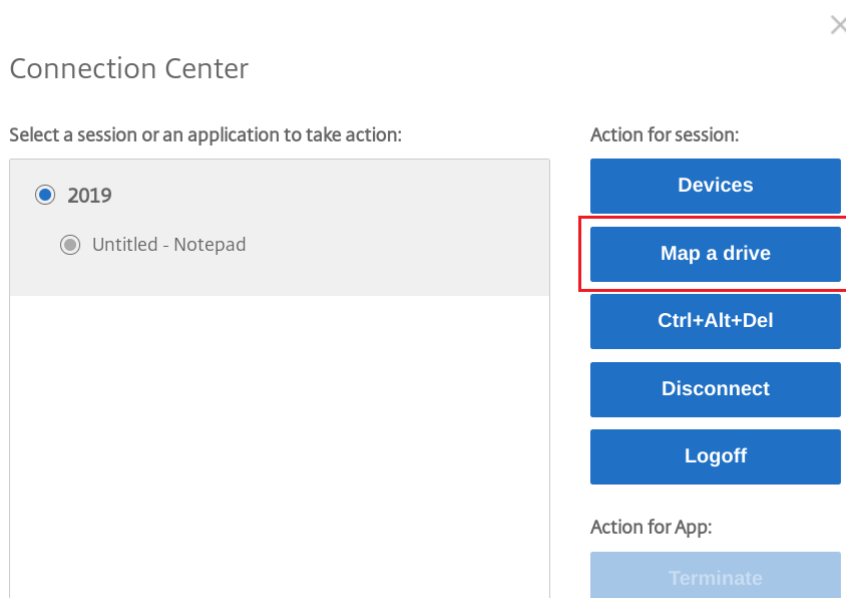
Connection Center

Select a session or an application to take action:

2019

Untitled - Notepad

Action for session:

Devices

Map a drive

Ctrl+Alt+Del

Disconnect

Logoff

Action for App:

Terminate